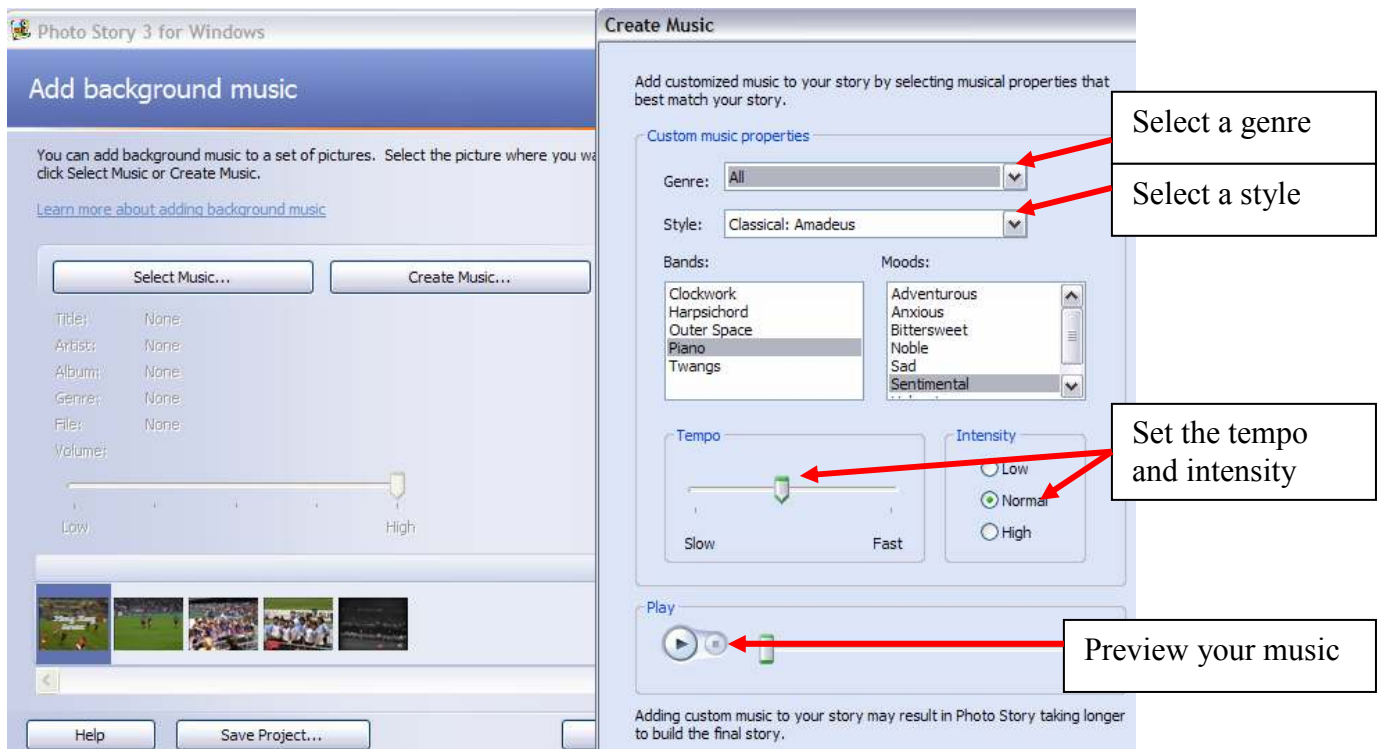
Photo Story 3 for Windows

Add background music

You can add background music to a set of pictures. Select the picture where you wa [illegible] click Select Music or Create Music.

Learn more about adding background music

Select Music...

Create Music...

Title: None
Artist: None
Album: None
Genre: None
File: None
Volume:

Low
High

Help
Save Project...

Create Music

Add customized music to your story by selecting musical properties that best match your story.

Custom music properties

Genre: All

Style: Classical: Amadeus

Bands:
Clockwork
Harpsichord
Outer Space
Piano
Twangs

Moods:
Adventurous
Anxious
Bittersweet
Noble
Sad
Sentimental

Tempo
Slow
Fast

Intensity
Low
Normal
High

Play

Adding custom music to your story may result in Photo Story taking longer to build the final story.

Select a genre

Select a style

Set the tempo and intensity

Preview your music